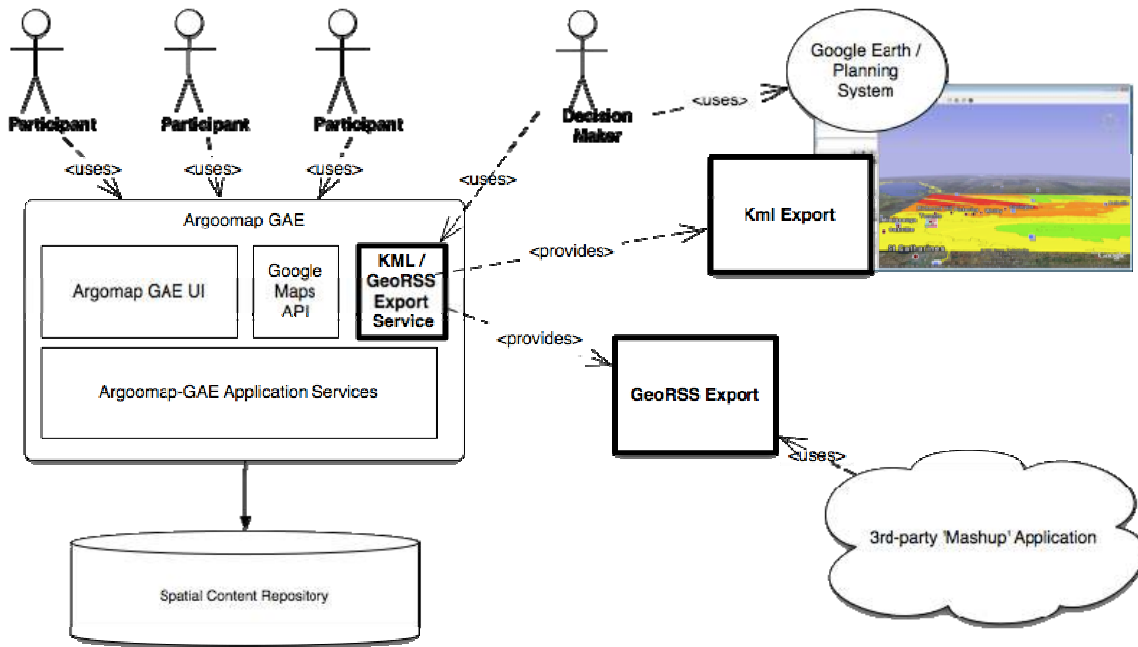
Participant
Participant
Participant
Decision Maker
Google Earth / Planning System
<uses>
<uses>
<uses>
<uses>
<uses>
Kml Export
Argoomap GAE
Argomap GAE UI
Google Maps API
KML / GeoRSS Export Service
<provides>
<provides>
GeoRSS Export
Argoomap-GAE Application Services
<uses>
3rd-party 'Mashup' Application
Spatial Content Repository